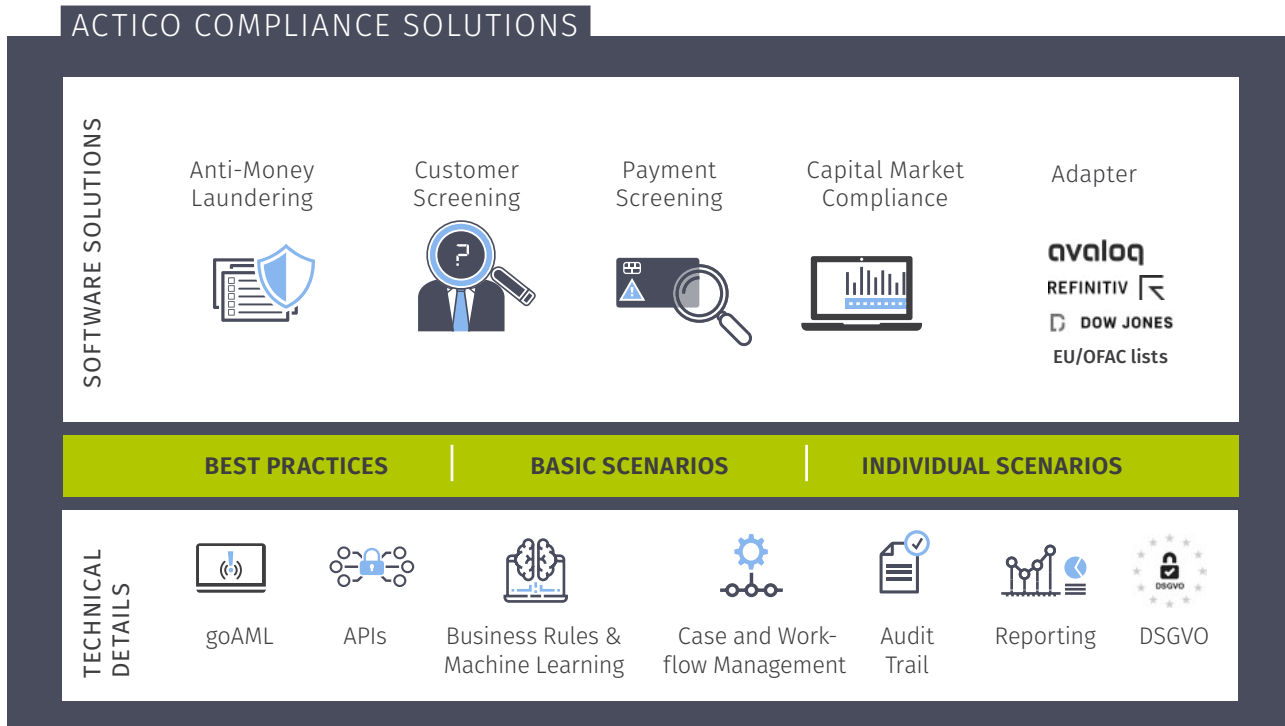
ACTICO COMPLIANCE SOLUTIONS

SOFTWARE SOLUTIONS

Anti-Money Laundering

Customer Screening

Payment Screening

Capital Market Compliance

Adapter

avaloq
REFINITIV
DOW JONES
EU/OFAC lists

BEST PRACTICES | BASIC SCENARIOS | INDIVIDUAL SCENARIOS

TECHNICAL DETAILS

goAML

APIs

Business Rules & Machine Learning

Case and Workflow Management

Audit Trail

Reporting

DSGVO
DSGVO